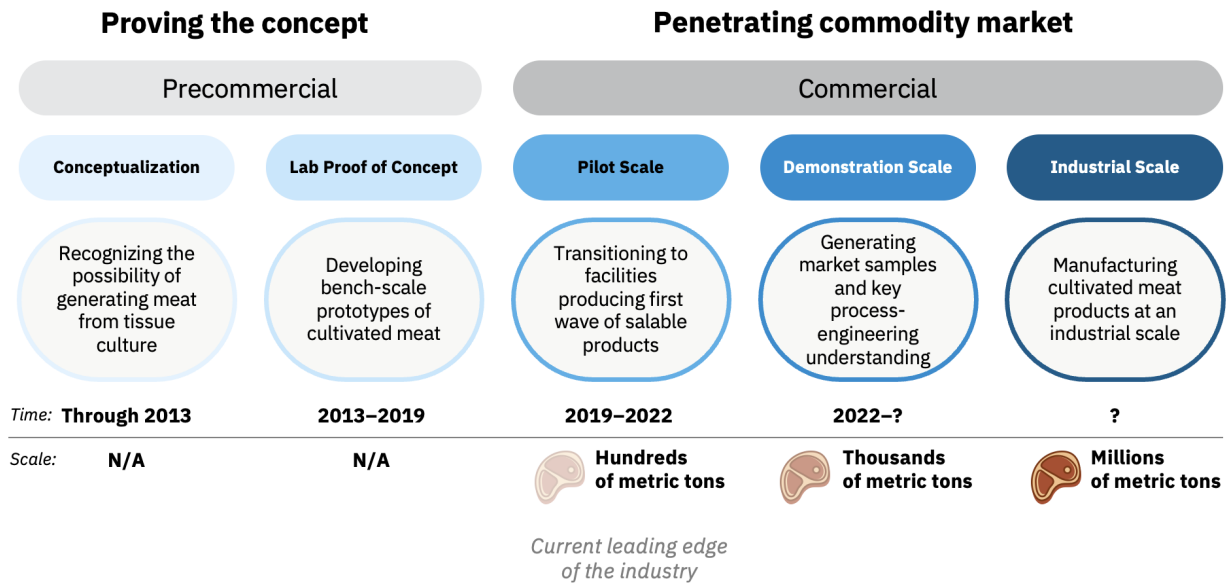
Proving the concept

Penetrating commodity market

Precommercial

Commercial

Conceptualization

Lab Proof of Concept

Pilot Scale

Demonstration Scale

Industrial Scale

Recognizing the possibility of generating meat from tissue culture

Developing bench-scale prototypes of cultivated meat

Transitioning to facilities producing first wave of salable products

Generating market samples and key process-engineering understanding

Manufacturing cultivated meat products at an industrial scale

Time: Through 2013

2013–2019

2019–2022

2022–?

?

Scale: N/A

N/A

Hundreds of metric tons

Thousands of metric tons

Millions of metric tons

Current leading edge of the industry